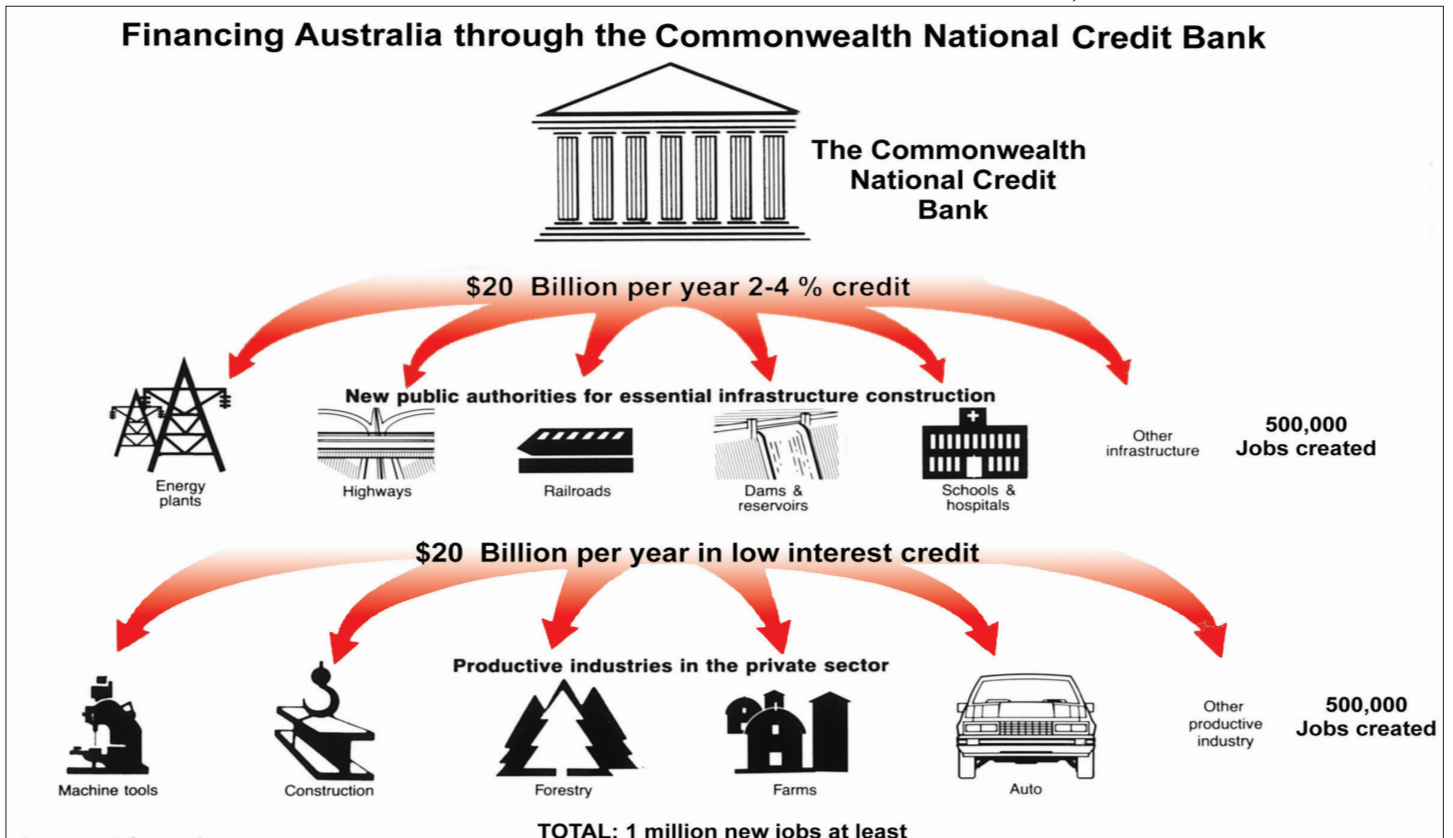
Financing Australia through the Commonwealth National Credit Bank

The Commonwealth National Credit Bank

\$20 Billion per year 2-4 % credit

New public authorities for essential infrastructure construction

Energy plants

Highways

Railroads

Dams & reservoirs

Schools & hospitals

Other infrastructure

500,000 Jobs created

\$20 Billion per year in low interest credit

Productive industries in the private sector

Machine tools

Construction

Forestry

Farms

Auto

Other productive industry

500,000 Jobs created

TOTAL: 1 million new jobs at least